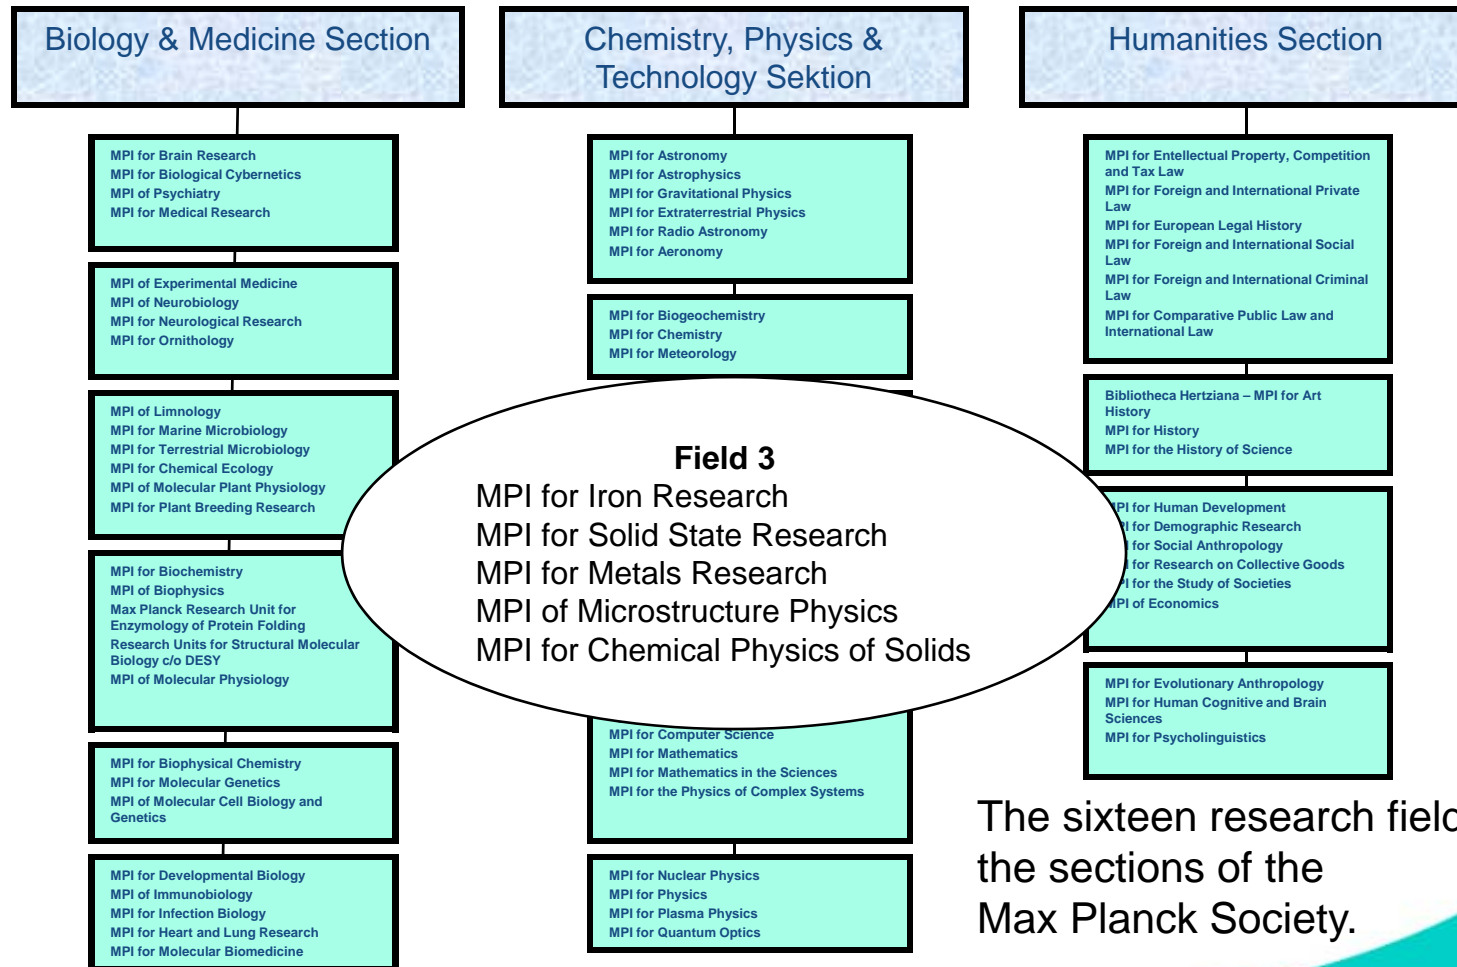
Biology & Medicine Section

MPI for Brain Research
MPI for Biological Cybernetics
MPI of Psychiatry
MPI for Medical Research

MPI of Experimental Medicine
MPI of Neurobiology
MPI for Neurological Research
MPI for Ornithology

MPI of Limnology
MPI for Marine Microbiology
MPI for Terrestrial Microbiology
MPI for Chemical Ecology
MPI of Molecular Plant Physiology
MPI for Plant Breeding Research

MPI for Biochemistry
MPI of Biophysics
Max Planck Research Unit for Enzymology of Protein Folding
Research Units for Structural Molecular Biology c/o DESY
MPI of Molecular Physiology

MPI for Biophysical Chemistry
MPI for Molecular Genetics
MPI of Molecular Cell Biology and Genetics

MPI for Developmental Biology
MPI of Immunobiology
MPI for Infection Biology
MPI for Heart and Lung Research
MPI for Molecular Biomedicine

Chemistry, Physics & Technology Sektion

MPI for Astronomy
MPI for Astrophysics
MPI for Gravitational Physics
MPI for Extraterrestrial Physics
MPI for Radio Astronomy
MPI for Aeronomy

MPI for Biogeochemistry
MPI for Chemistry
MPI for Meteorology

Field 3
MPI for Iron Research
MPI for Solid State Research
MPI for Metals Research
MPI of Microstructure Physics
MPI for Chemical Physics of Solids

MPI for Computer Science
MPI for Mathematics
MPI for Mathematics in the Sciences
MPI for the Physics of Complex Systems

MPI for Nuclear Physics
MPI for Physics
MPI for Plasma Physics
MPI for Quantum Optics

Humanities Section

MPI for Entellectual Property, Competition and Tax Law
MPI for Foreign and International Private Law
MPI for European Legal History
MPI for Foreign and International Social Law
MPI for Foreign and International Criminal Law
MPI for Comparative Public Law and International Law

Bibliotheca Hertziana – MPI for Art History
MPI for History
MPI for the History of Science

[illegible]PI for Human Development
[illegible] for Demographic Research
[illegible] for Social Anthropology
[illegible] for Research on Collective Goods
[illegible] for the Study of Societies
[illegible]PI of Economics

MPI for Evolutionary Anthropology
MPI for Human Cognitive and Brain Sciences
MPI for Psycholinguistics

The sixteen research field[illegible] the sections of the Max Planck Society.